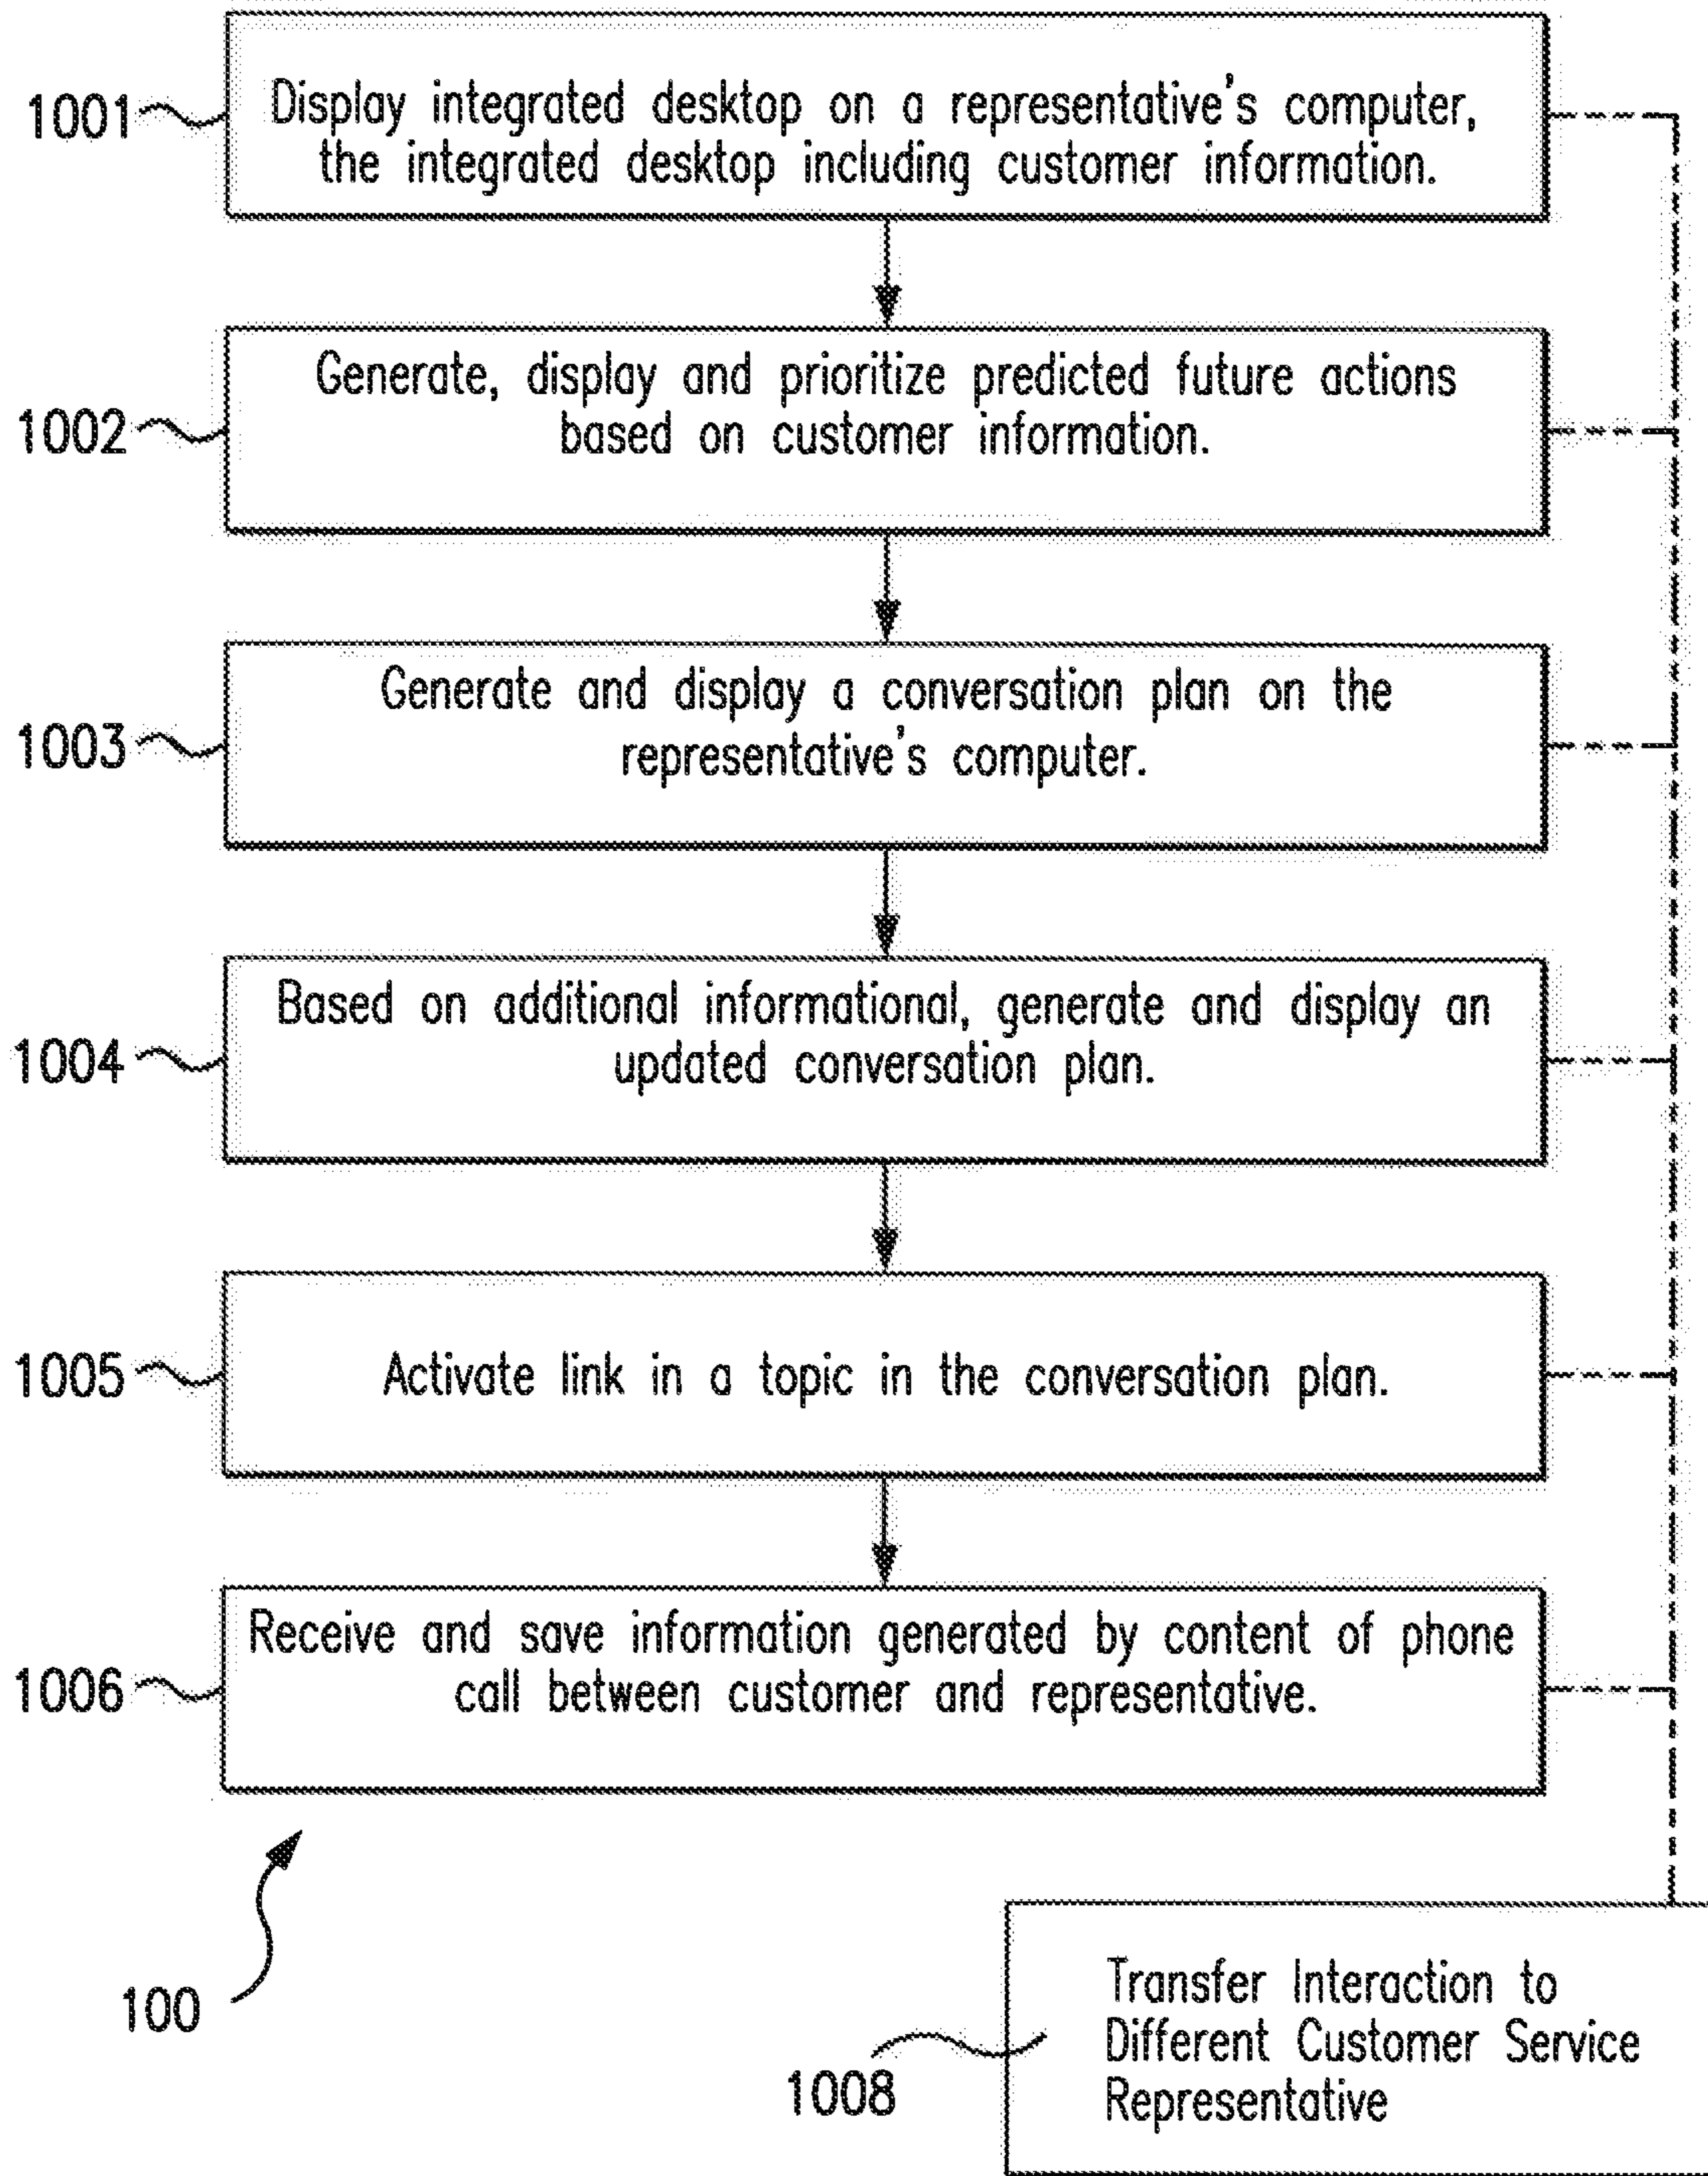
1001 Display integrated desktop on a representative's computer, the integrated desktop including customer information.

1002 Generate, display and prioritize predicted future actions based on customer information.

1003 Generate and display a conversation plan on the representative's computer.

1004 Based on additional informational, generate and display an updated conversation plan.

1005 Activate link in a topic in the conversation plan.

1006 Receive and save information generated by content of phone call between customer and representative.

100

1008 Transfer Interaction to Different Customer Service Representative